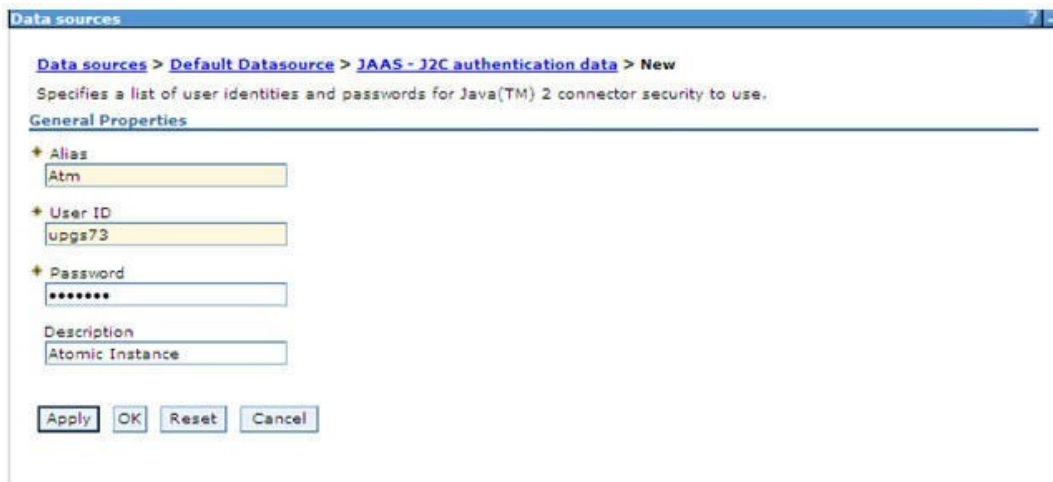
Data sources

?

Data sources > Default Datasource > JAAS - J2C authentication data > New

Specifies a list of user identities and passwords for Java(TM) 2 connector security to use.

General Properties

* Alias
Atm

* User ID
upgs73

* Password
••••••••

Description
Atomic Instance

Apply OK Reset Cancel